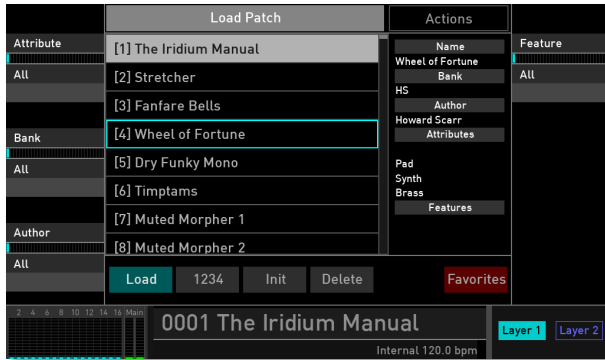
Load Patch

Actions

Attribute

All

Bank

All

Author

All

[1] The Iridium Manual

[2] Stretcher

[3] Fanfare Bells

[4] Wheel of Fortune

[5] Dry Funky Mono

[6] Timptams

[7] Muted Morpher 1

[8] Muted Morpher 2

Name

Wheel of Fortune

Bank

HS

Author

Howard Scarr

Attributes

Pad
Synth
Brass

Features

Feature

All

Load

1234

Init

Delete

Favorites

2 4 6 8 10 12 14 16 Main

0001 The Iridium Manual

Internal 120.0 bpm

Layer 1

Layer 2